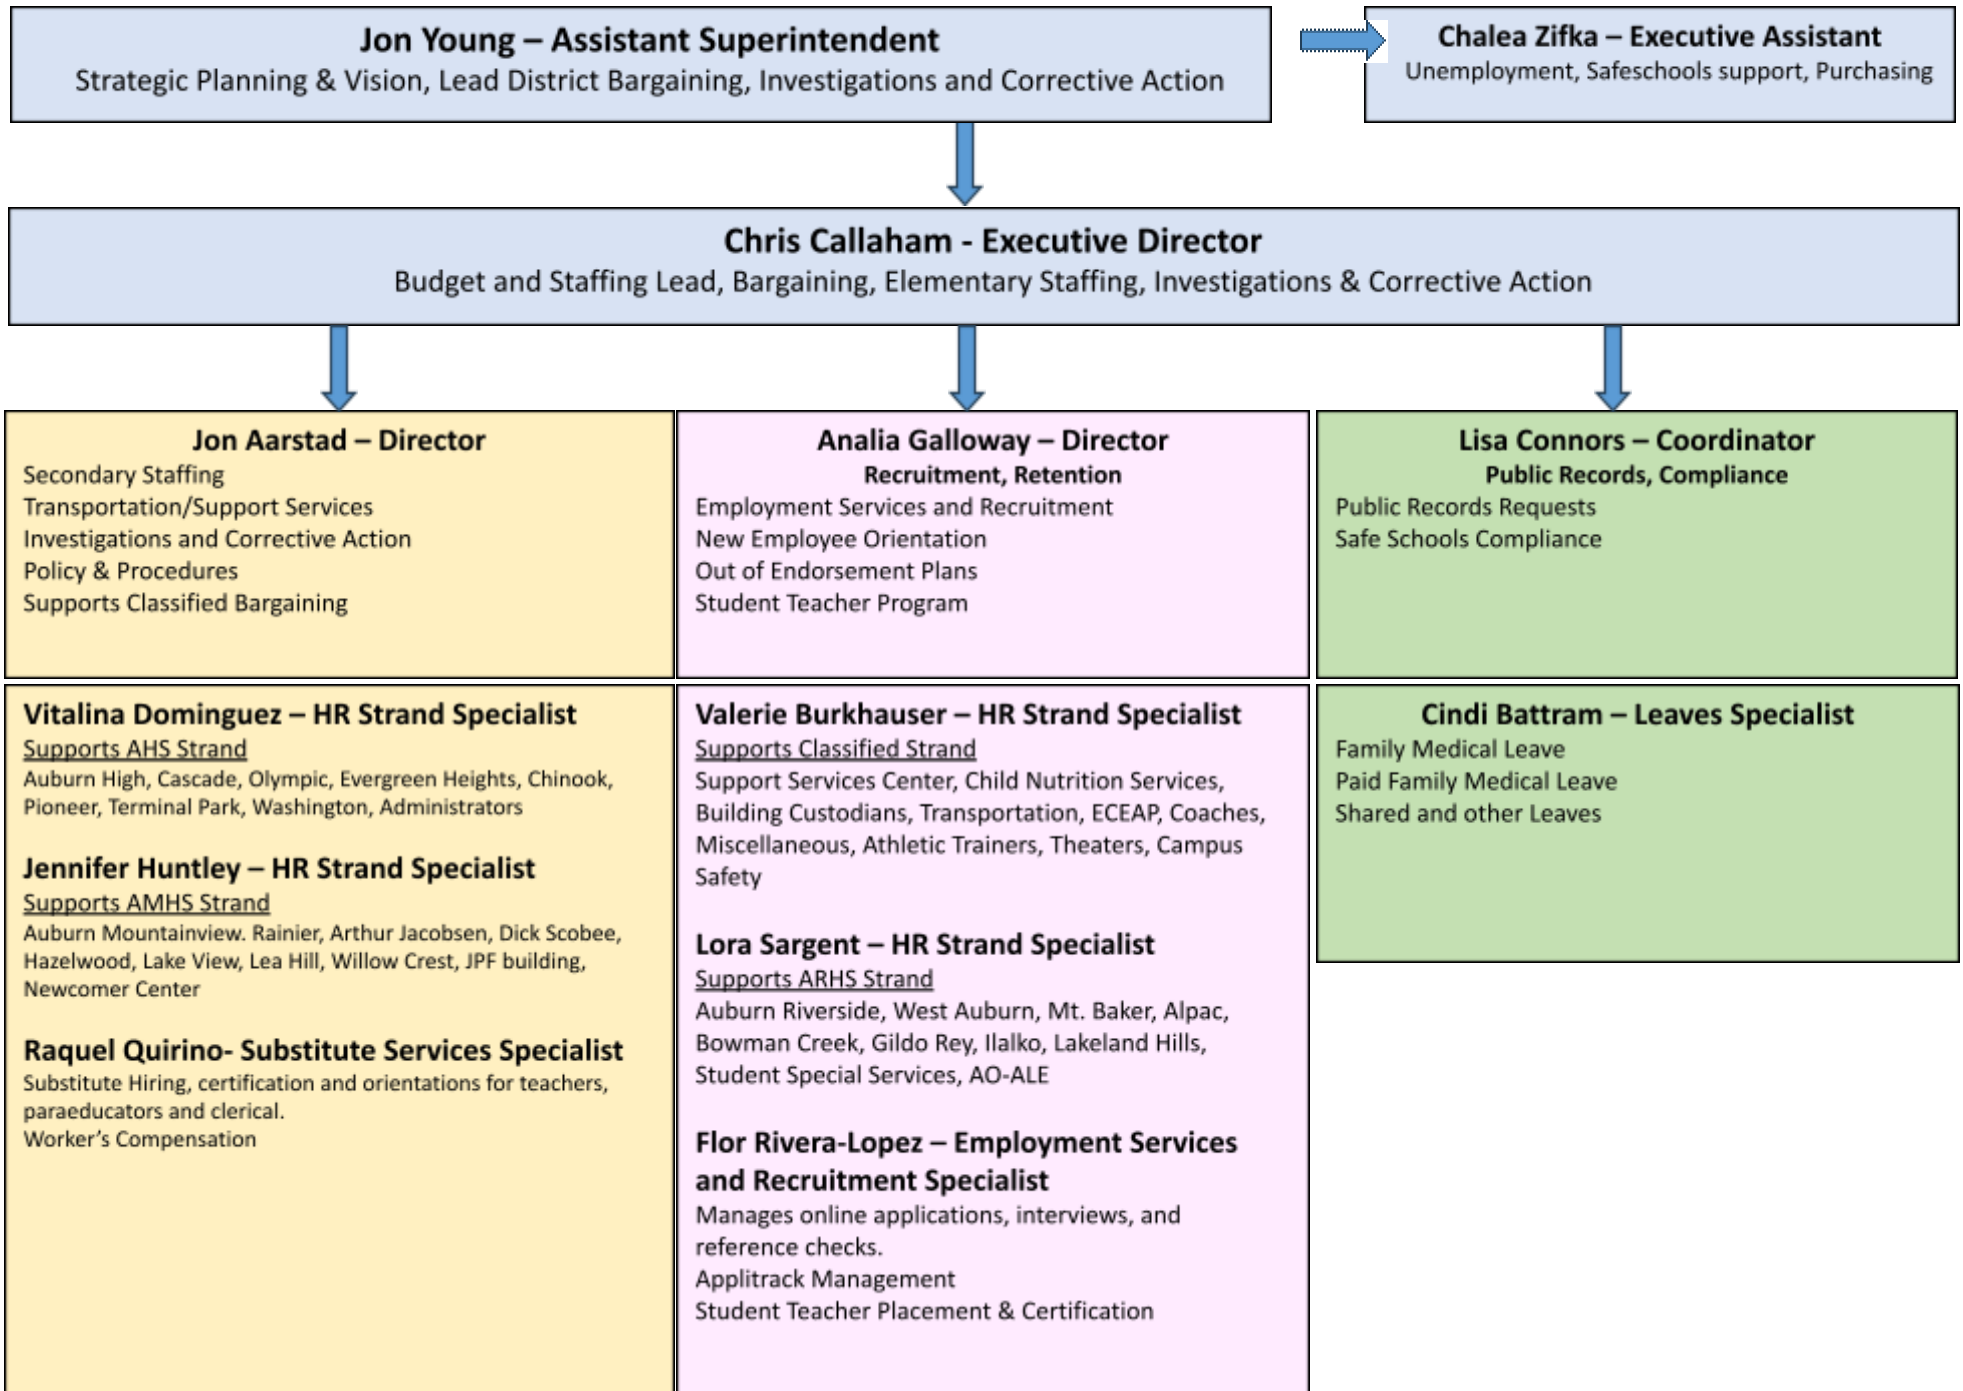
Jon Young – Assistant Superintendent
Strategic Planning & Vision, Lead District Bargaining, Investigations and Corrective Action

Chalea Zifka – Executive Assistant
Unemployment, Safeschools support, Purchasing

Chris Callaham - Executive Director
Budget and Staffing Lead, Bargaining, Elementary Staffing, Investigations & Corrective Action

Jon Aarstad – Director
Secondary Staffing
Transportation/Support Services
Investigations and Corrective Action
Policy & Procedures
Supports Classified Bargaining

Vitalina Dominguez – HR Strand Specialist
Supports AHS Strand
Auburn High, Cascade, Olympic, Evergreen Heights, Chinook, Pioneer, Terminal Park, Washington, Administrators

Jennifer Huntley – HR Strand Specialist
Supports AMHS Strand
Auburn Mountainview. Rainier, Arthur Jacobsen, Dick Scobee, Hazelwood, Lake View, Lea Hill, Willow Crest, JPF building, Newcomer Center

Raquel Quirino- Substitute Services Specialist
Substitute Hiring, certification and orientations for teachers, paraeducators and clerical.
Worker's Compensation

Analia Galloway – Director
Recruitment, Retention
Employment Services and Recruitment
New Employee Orientation
Out of Endorsement Plans
Student Teacher Program

Valerie Burkhauser – HR Strand Specialist
Supports Classified Strand
Support Services Center, Child Nutrition Services, Building Custodians, Transportation, ECEAP, Coaches, Miscellaneous, Athletic Trainers, Theaters, Campus Safety

Lora Sargent – HR Strand Specialist
Supports ARHS Strand
Auburn Riverside, West Auburn, Mt. Baker, Alpac, Bowman Creek, Gildo Rey, Ilalko, Lakeland Hills, Student Special Services, AO-ALE

Flor Rivera-Lopez – Employment Services and Recruitment Specialist
Manages online applications, interviews, and reference checks.
Applitrack Management
Student Teacher Placement & Certification

Lisa Connors – Coordinator
Public Records, Compliance
Public Records Requests
Safe Schools Compliance

Cindi Battram – Leaves Specialist
Family Medical Leave
Paid Family Medical Leave
Shared and other Leaves